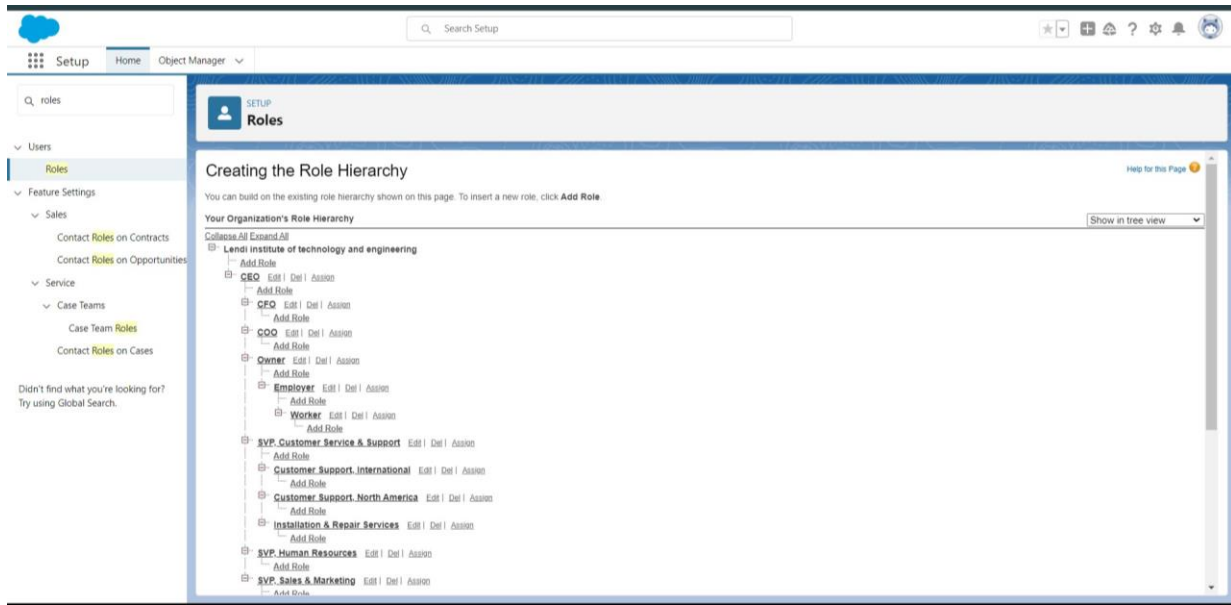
Search Setup

Setup Home Object Manager

roles

Users

Roles

Feature Settings

Sales

Contact Roles on Contracts

Contact Roles on Opportunities

Service

Case Teams

Case Team Roles

Contact Roles on Cases

Didn't find what you're looking for? Try using Global Search.

SETUP
Roles

Creating the Role Hierarchy

Help for this Page

You can build on the existing role hierarchy shown on this page. To insert a new role, click Add Role.

Your Organization's Role Hierarchy

Show in tree view

Collapse All Expand All

Lendi institute of technology and engineering
Add Role
CEO Edit | Del | Assign
Add Role
CFO Edit | Del | Assign
Add Role
COO Edit | Del | Assign
Add Role
Owner Edit | Del | Assign
Add Role
Employer Edit | Del | Assign
Add Role
Worker Edit | Del | Assign
Add Role
SVP, Customer Service & Support Edit | Del | Assign
Add Role
Customer Support, International Edit | Del | Assign
Add Role
Customer Support, North America Edit | Del | Assign
Add Role
Installation & Repair Services Edit | Del | Assign
Add Role
SVP, Human Resources Edit | Del | Assign
Add Role
SVP, Sales & Marketing Edit | Del | Assign
Add Role